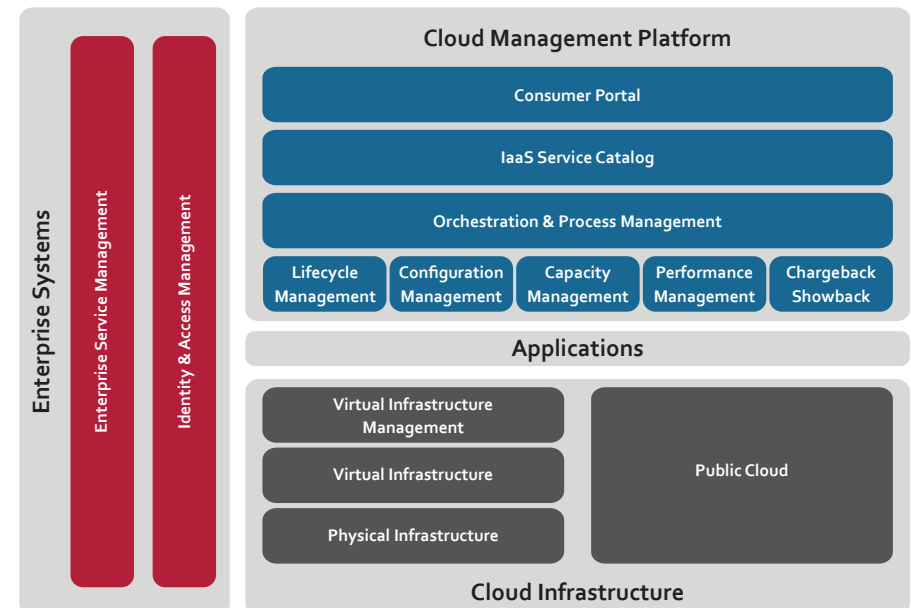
Enterprise Systems

Enterprise Service Management

Identity & Access Management

Cloud Management Platform

Consumer Portal

IaaS Service Catalog

Orchestration & Process Management

Lifecycle Management

Configuration Management

Capacity Management

Performance Management

Chargeback Showback

Applications

Virtual Infrastructure Management

Virtual Infrastructure

Physical Infrastructure

Public Cloud

Cloud Infrastructure